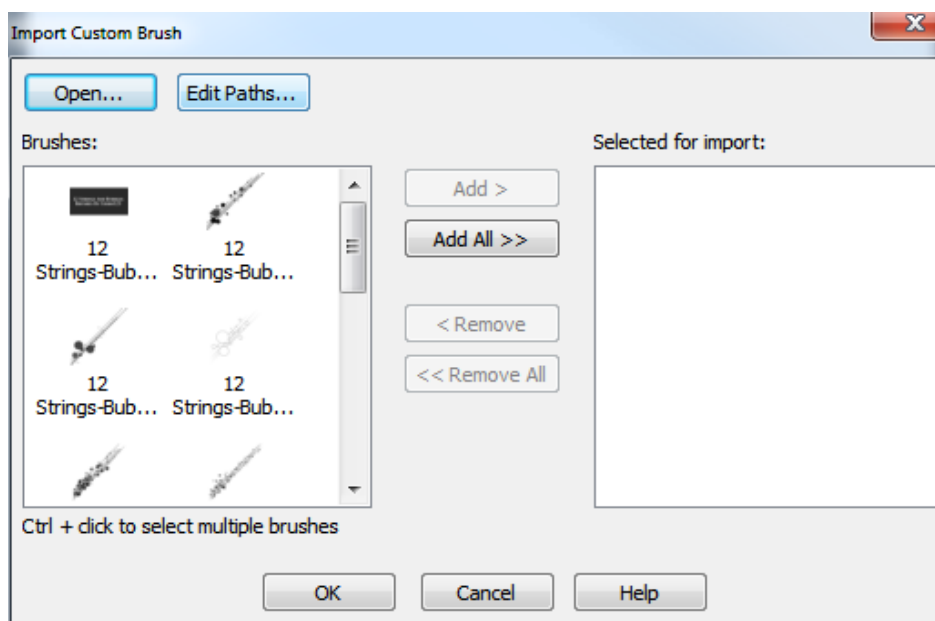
Import Custom Brush

Open...

Edit Paths...

Brushes:

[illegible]

12 Strings-Bub...

12 Strings-Bub...

12 Strings-Bub...

12 Strings-Bub...

Add >

Add All >>

< Remove

<< Remove All

Selected for import:

Ctrl + click to select multiple brushes

OK

Cancel

Help